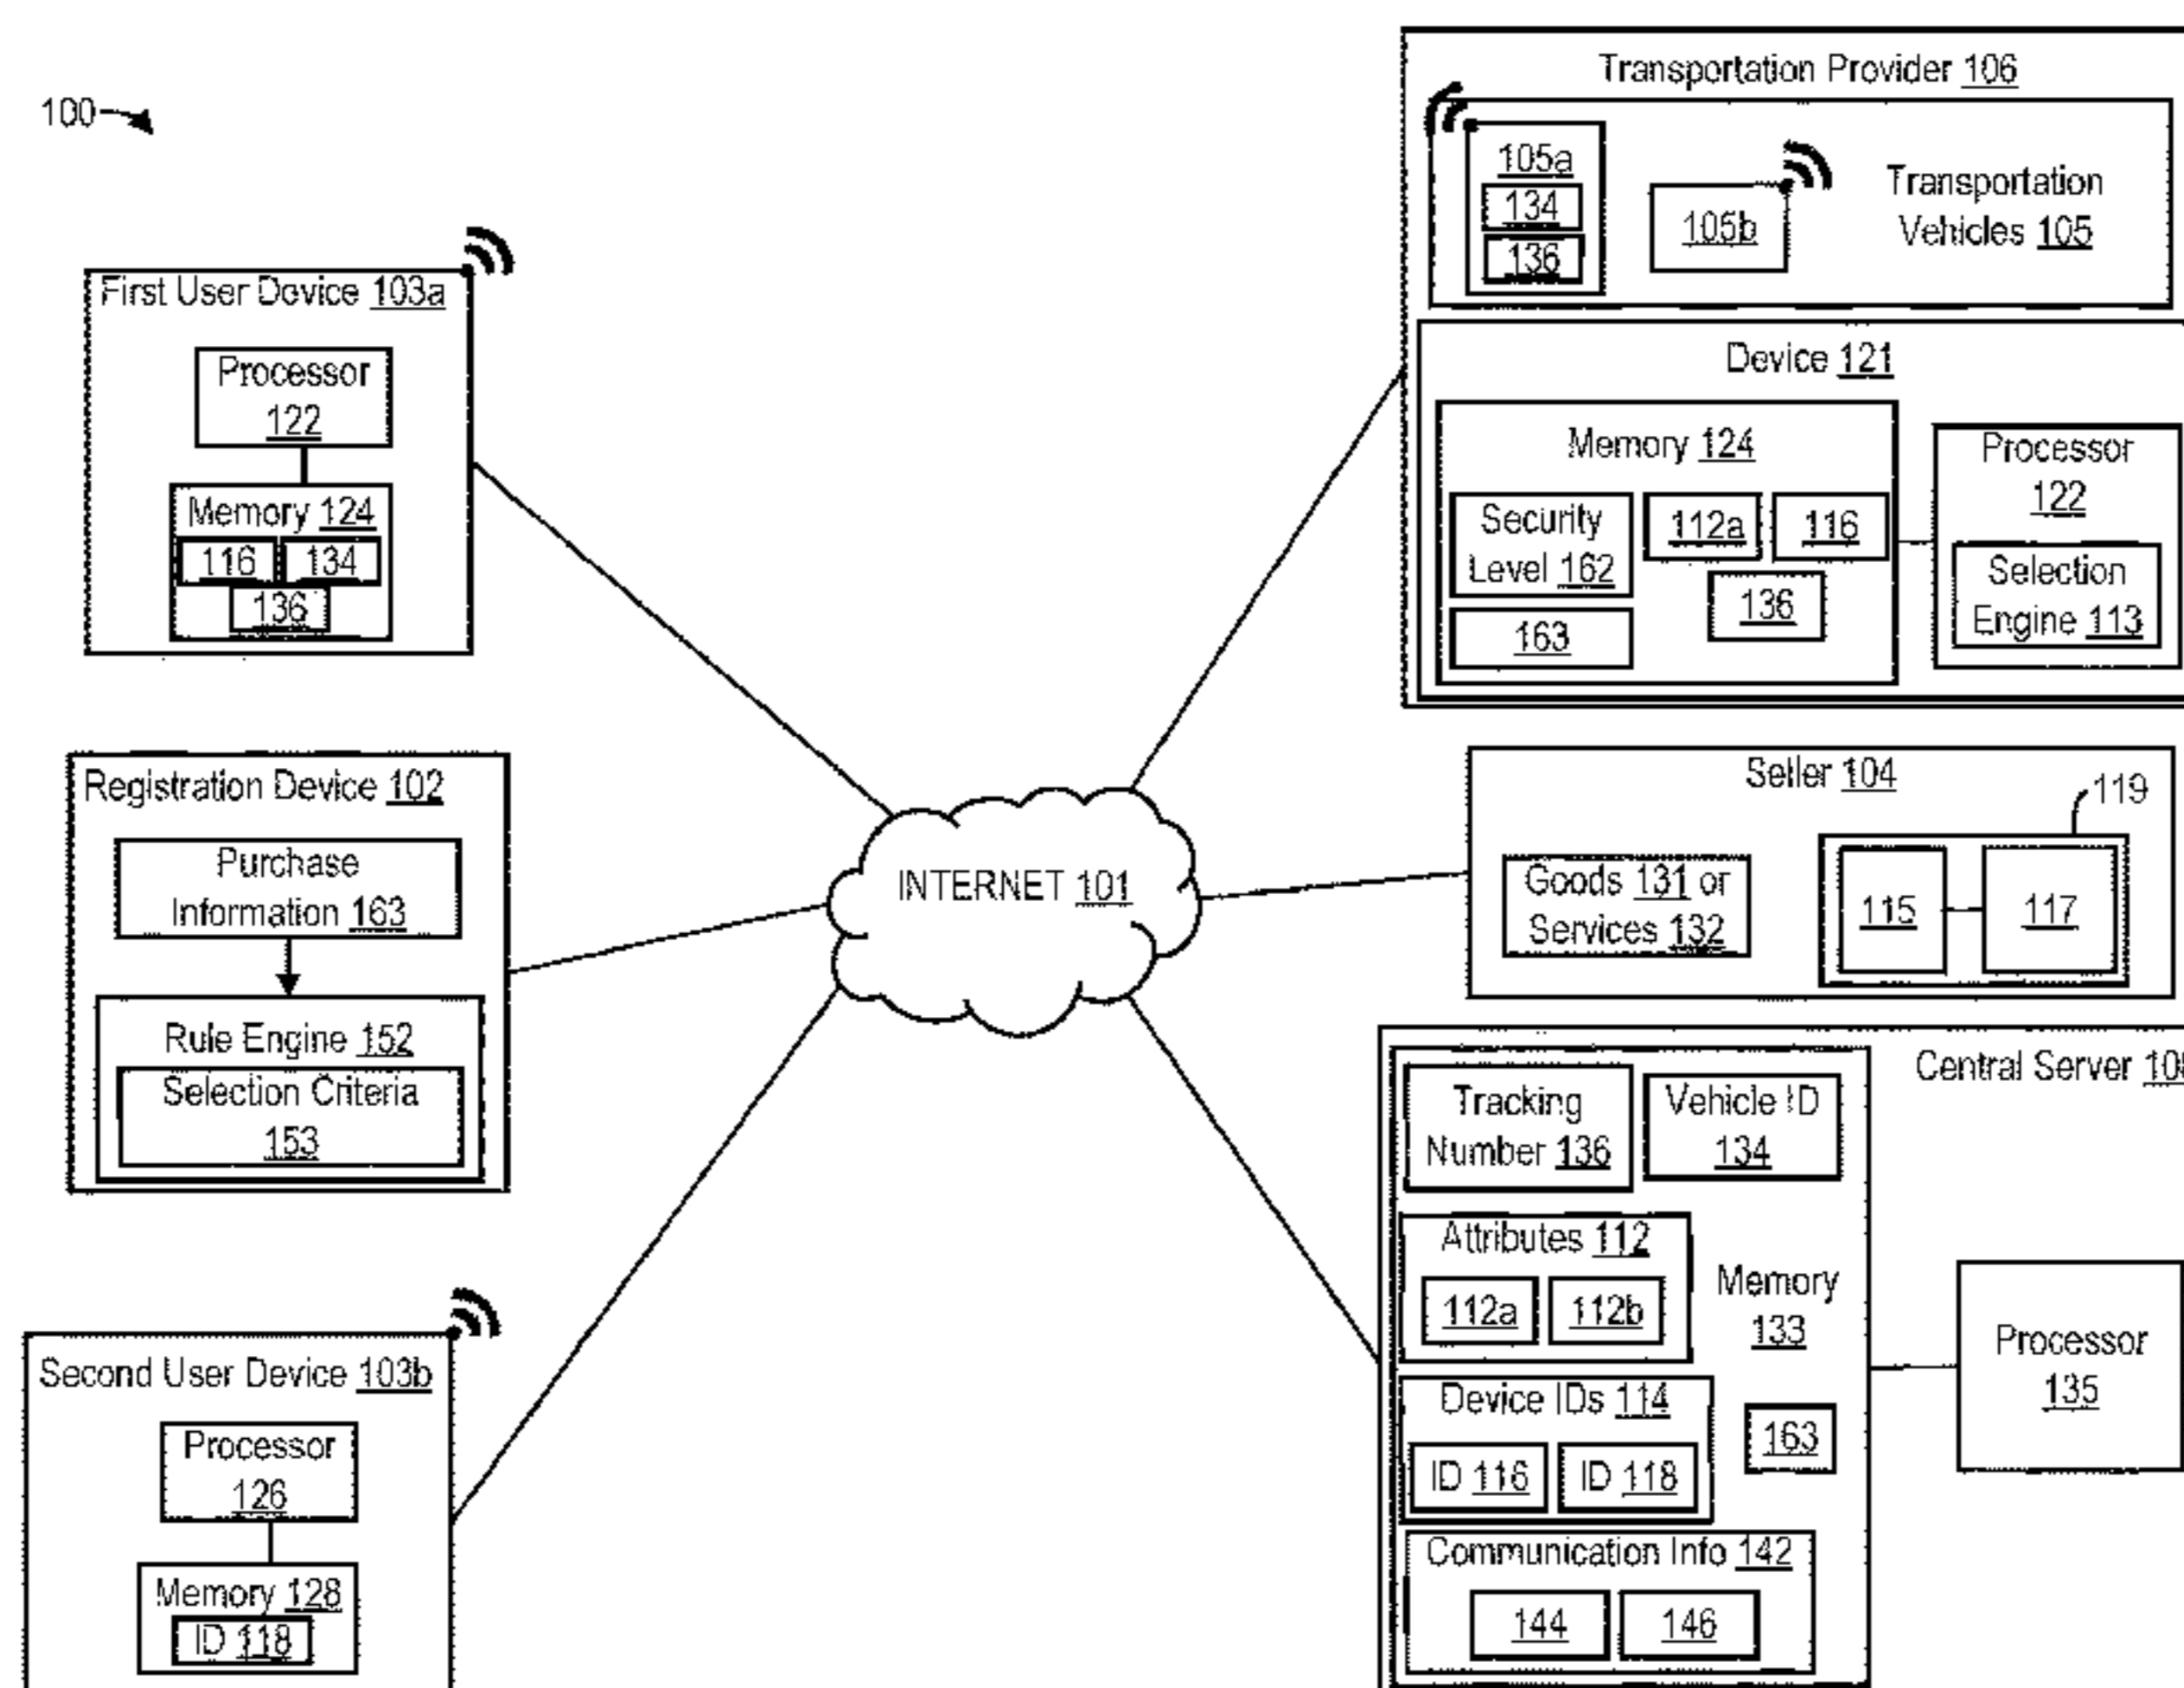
100

Transportation Provider 106

105a

134

136

105b

Transportation Vehicles 105

First User Device 103a

Processor 122

Memory 124

116

134

136

Device 121

Memory 124

Security Level 162

112a

116

136

163

Processor 122

Selection Engine 113

Registration Device 102

Purchase Information 163

Rule Engine 152

Selection Criteria 153

INTERNET 101

Seller 104

119

Goods 131 or Services 132

115

117

Central Server 10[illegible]

Tracking Number 136

Vehicle ID 134

Attributes 112

112a

112b

Memory 133

Processor 135

Device IDs 114

ID 116

ID 118

163

Communication Info 142

144

146

Second User Device 103b

Processor 126

Memory 128

ID 118